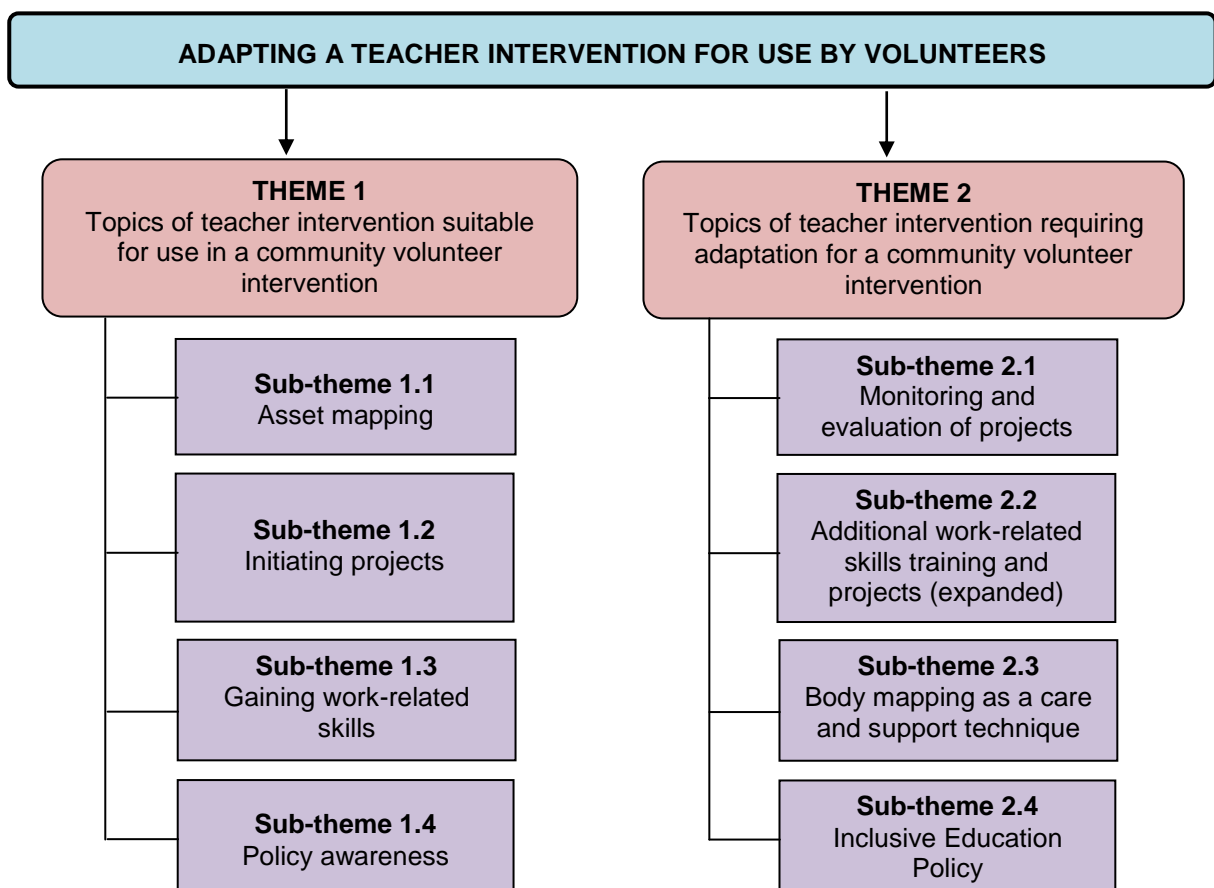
ADAPTING A TEACHER INTERVENTION FOR USE BY VOLUNTEERS

THEME 1
Topics of teacher intervention suitable for use in a community volunteer intervention

Sub-theme 1.1
Asset mapping

Sub-theme 1.2
Initiating projects

Sub-theme 1.3
Gaining work-related skills

Sub-theme 1.4
Policy awareness

THEME 2
Topics of teacher intervention requiring adaptation for a community volunteer intervention

Sub-theme 2.1
Monitoring and evaluation of projects

Sub-theme 2.2
Additional work-related skills training and projects (expanded)

Sub-theme 2.3
Body mapping as a care and support technique

Sub-theme 2.4
Inclusive Education Policy